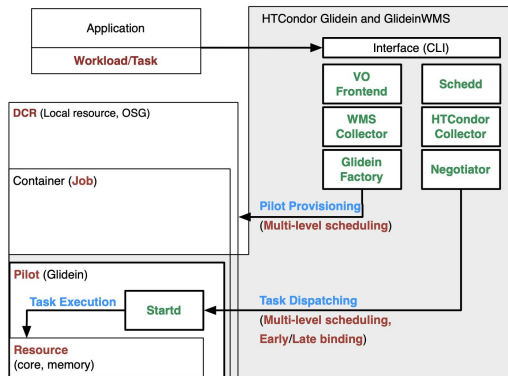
Application

Workload/Task

HTCondor Glidein and GlideinWMS

Interface (CLI)

VO Frontend

Schedd

WMS Collector

HTCondor Collector

Glidein Factory

Negotiator

DCR (Local resource, OSG)

Container (Job)

Pilot Provisioning
(Multi-level scheduling)

Pilot (Glidein)

Task Execution

Startd

Task Dispatching
(Multi-level scheduling, Early/Late binding)

Resource
(core, memory)